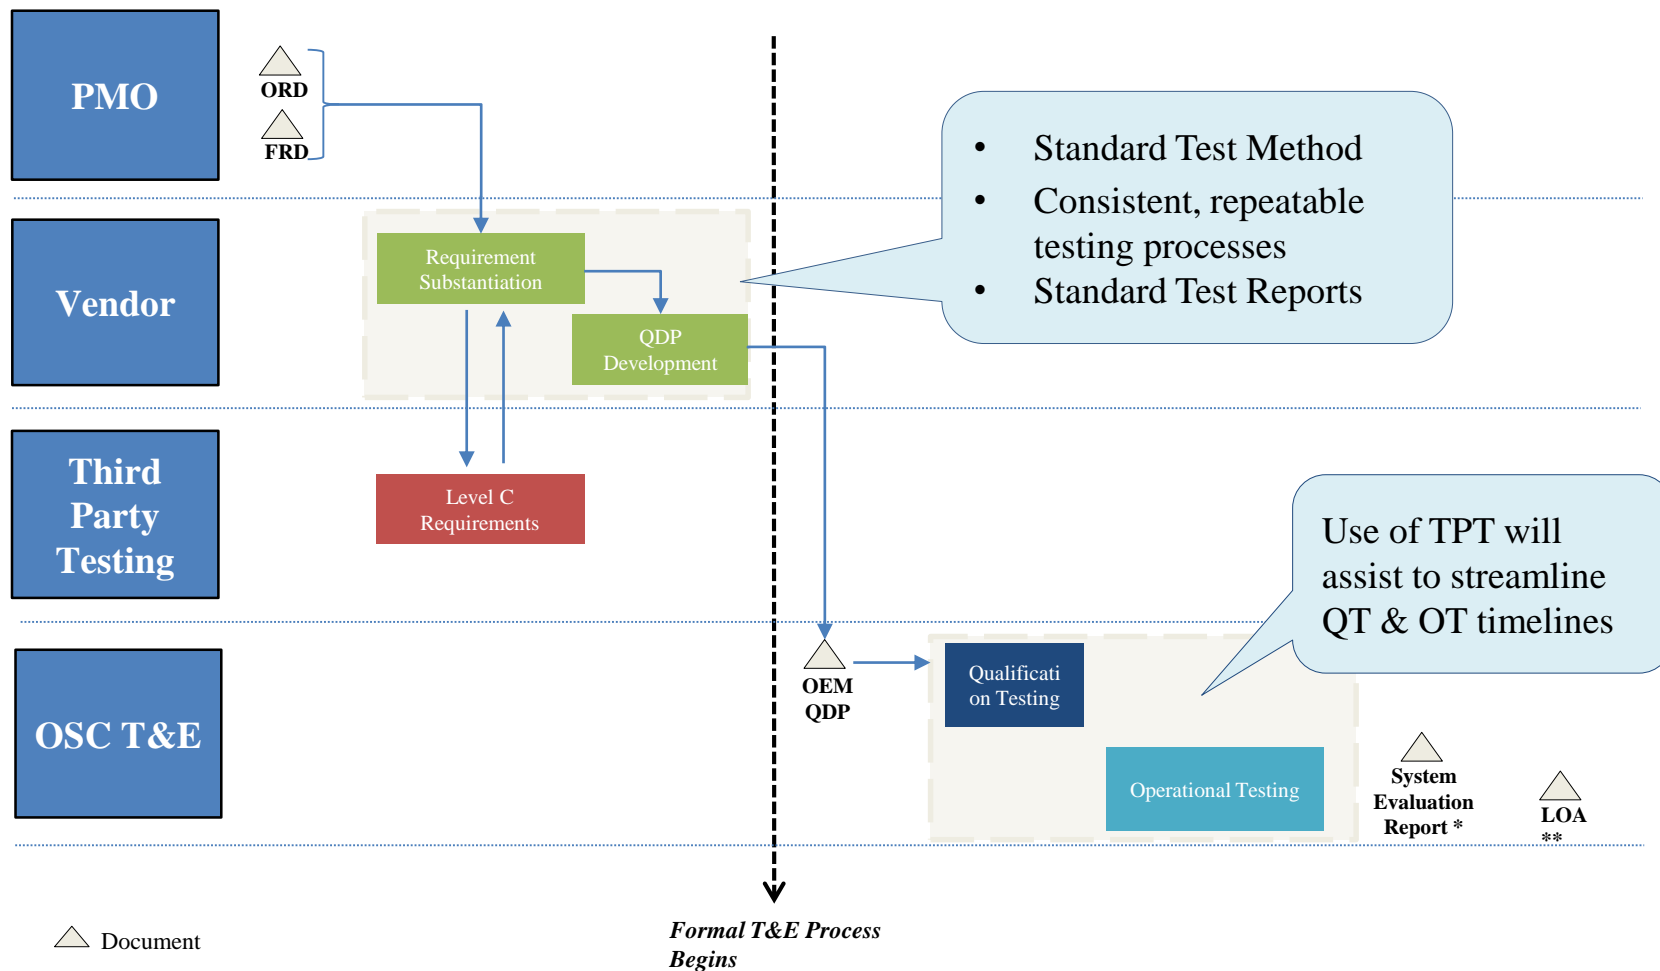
PMO

ORD

FRD

Vendor

Third Party Testing

OSC T&E

Requirement Substantiation

QDP Development

Level C Requirements

• Standard Test Method
• Consistent, repeatable testing processes
• Standard Test Reports

Use of TPT will assist to streamline QT & OT timelines

OEM QDP

Qualificati on Testing

Operational Testing

System Evaluation Report *

LOA **

Document

Formal T&E Process Begins